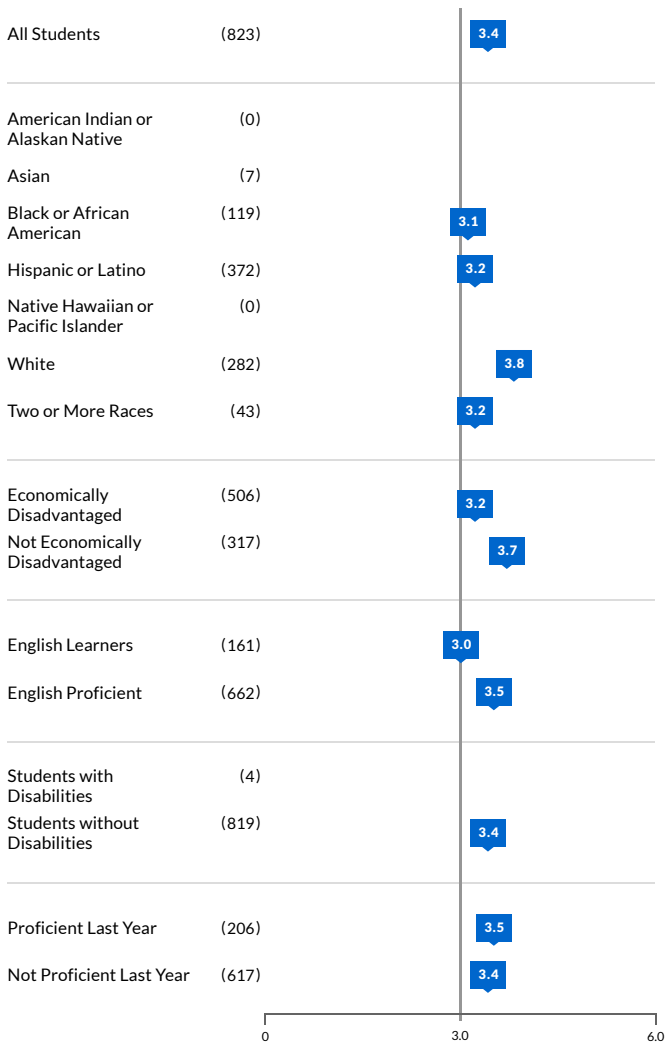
All Students (823) 3.4

American Indian or Alaskan Native (0)

Asian (7)

Black or African American (119) 3.1

Hispanic or Latino (372) 3.2

Native Hawaiian or Pacific Islander (0)

White (282) 3.8

Two or More Races (43) 3.2

Economically Disadvantaged (506) 3.2

Not Economically Disadvantaged (317) 3.7

English Learners (161) 3.0

English Proficient (662) 3.5

Students with Disabilities (4)

Students without Disabilities (819) 3.4

Proficient Last Year (206) 3.5

Not Proficient Last Year (617) 3.4

0 3.0 6.0